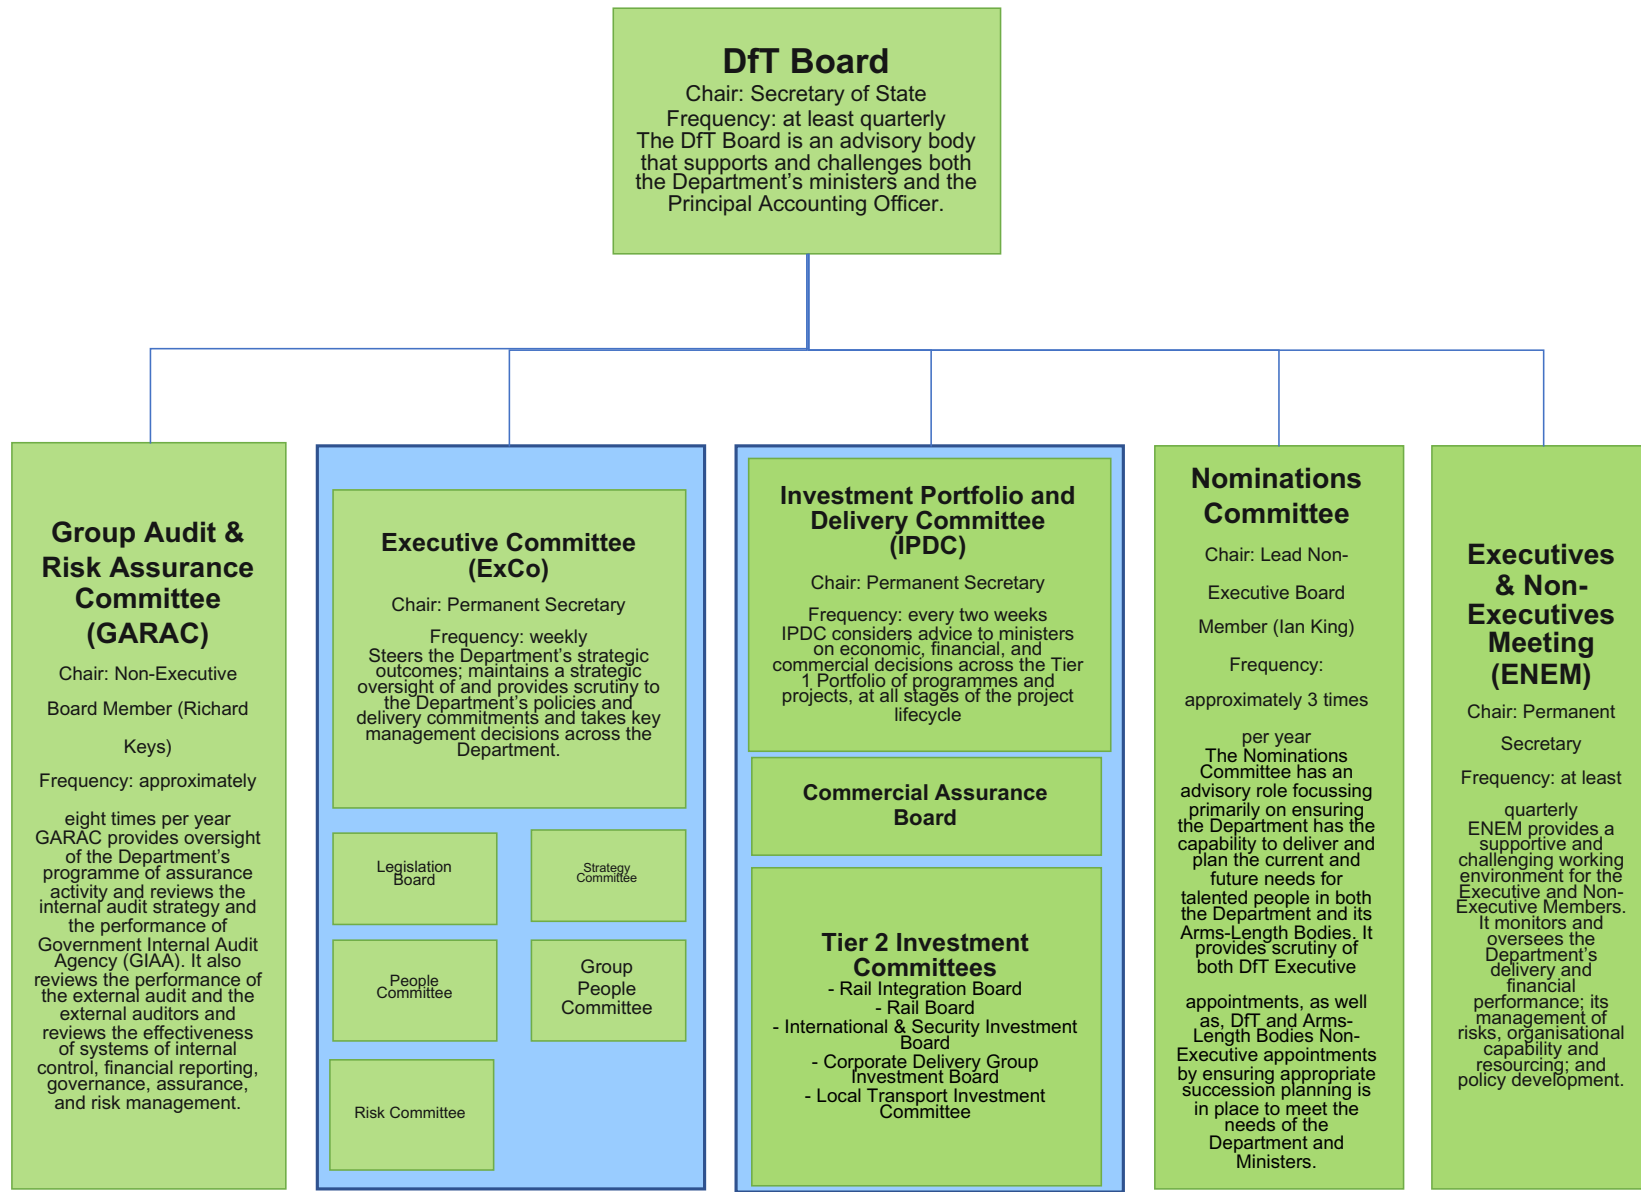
DfT Board
Chair: Secretary of State
Frequency: at least quarterly
The DfT Board is an advisory body that supports and challenges both the Department's ministers and the Principal Accounting Officer.

Group Audit & Risk Assurance Committee (GARAC)
Chair: Non-Executive Board Member (Richard Keys)
Frequency: approximately eight times per year
GARAC provides oversight of the Department's programme of assurance activity and reviews the internal audit strategy and the performance of Government Internal Audit Agency (GIAA). It also reviews the performance of the external audit and the external auditors and reviews the effectiveness of systems of internal control, financial reporting, governance, assurance, and risk management.

Executive Committee (ExCo)
Chair: Permanent Secretary
Frequency: weekly
Steers the Department's strategic outcomes; maintains a strategic oversight of and provides scrutiny to the Department's policies and delivery commitments and takes key management decisions across the Department.

Legislation Board

Strategy Committee

People Committee

Group People Committee

Risk Committee

Investment Portfolio and Delivery Committee (IPDC)
Chair: Permanent Secretary
Frequency: every two weeks
IPDC considers advice to ministers on economic, financial, and commercial decisions across the Tier 1 Portfolio of programmes and projects, at all stages of the project lifecycle

Commercial Assurance Board

Tier 2 Investment Committees
- Rail Integration Board
- Rail Board
- International & Security Investment Board
- Corporate Delivery Group Investment Board
- Local Transport Investment Committee

Nominations Committee
Chair: Lead Non-Executive Board Member (Ian King)
Frequency: approximately 3 times per year
The Nominations Committee has an advisory role focussing primarily on ensuring the Department has the capability to deliver and plan the current and future needs for talented people in both the Department and its Arms-Length Bodies. It provides scrutiny of both DfT Executive appointments, as well as, DfT and Arms-Length Bodies Non-Executive appointments by ensuring appropriate succession planning is in place to meet the needs of the Department and Ministers.

Executives & Non-Executives Meeting (ENEM)
Chair: Permanent Secretary
Frequency: at least quarterly
ENEM provides a supportive and challenging working environment for the Executive and Non-Executive Members. It monitors and oversees the Department's delivery and financial performance; its management of risks, organisational capability and resourcing; and policy development.